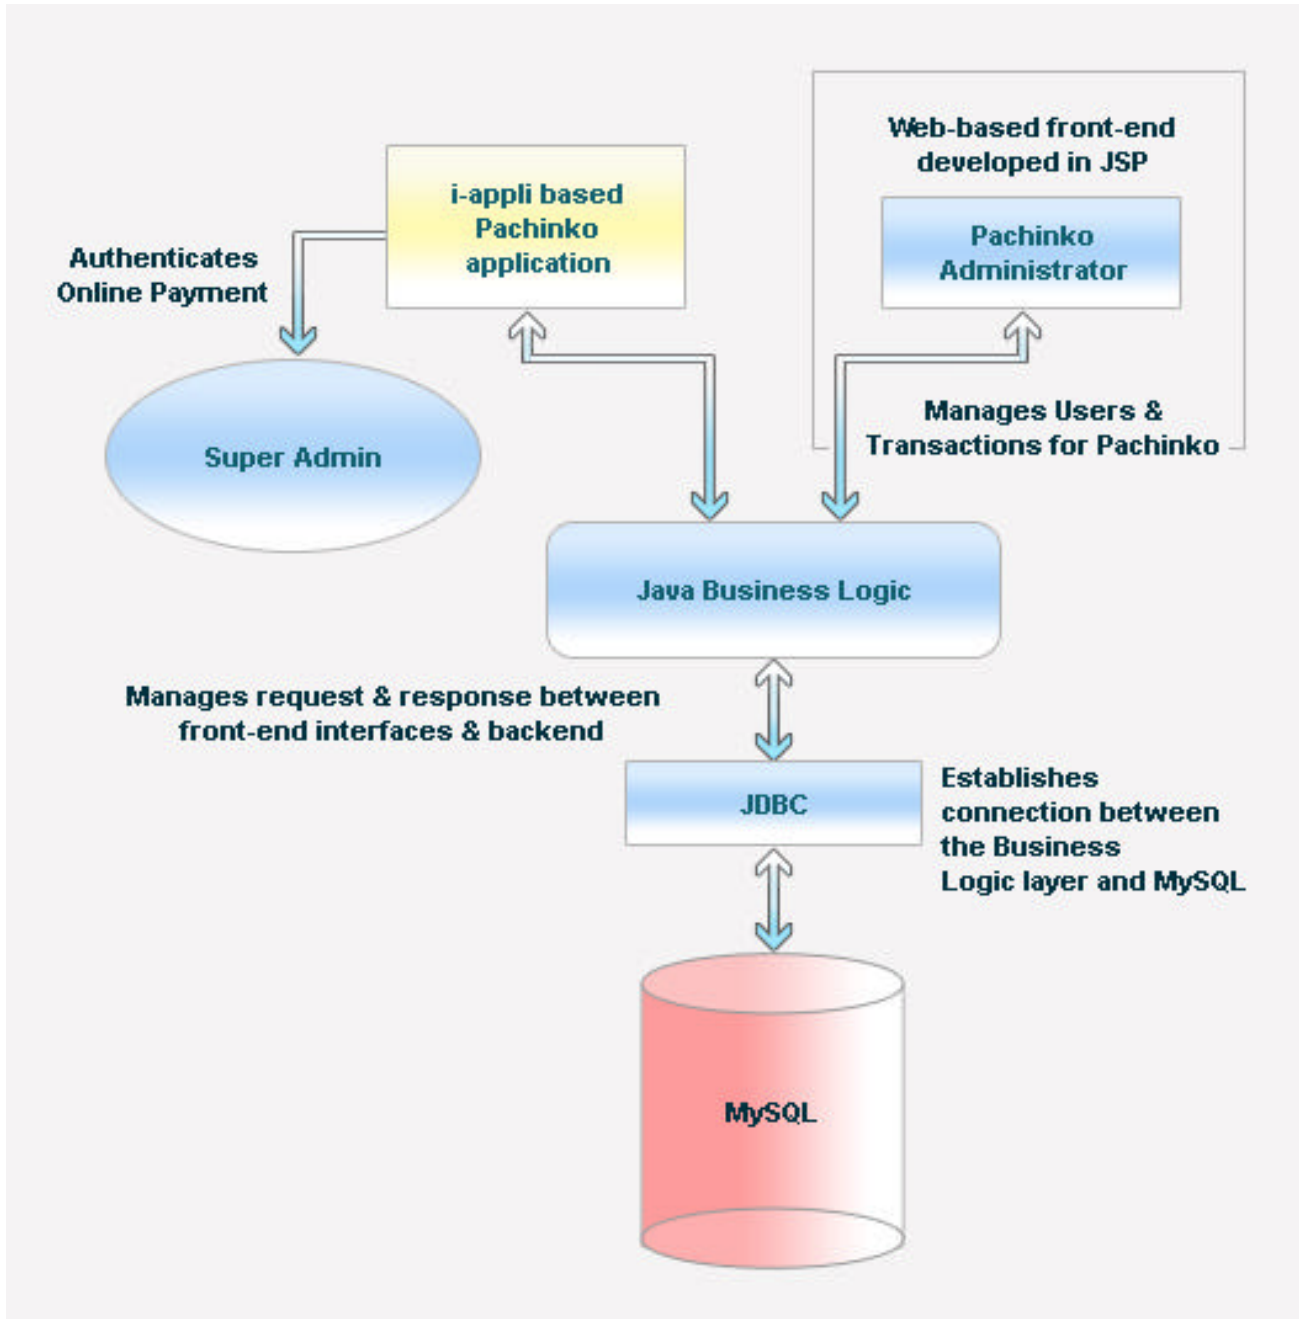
Web-based front-end developed in JSP

i-appli based Pachinko application

Pachinko Administrator

Authenticates Online Payment

Super Admin

Manages Users & Transactions for Pachinko

Java Business Logic

Manages request & response between front-end interfaces & backend

JDBC

Establishes connection between the Business Logic layer and MySQL

MySQL